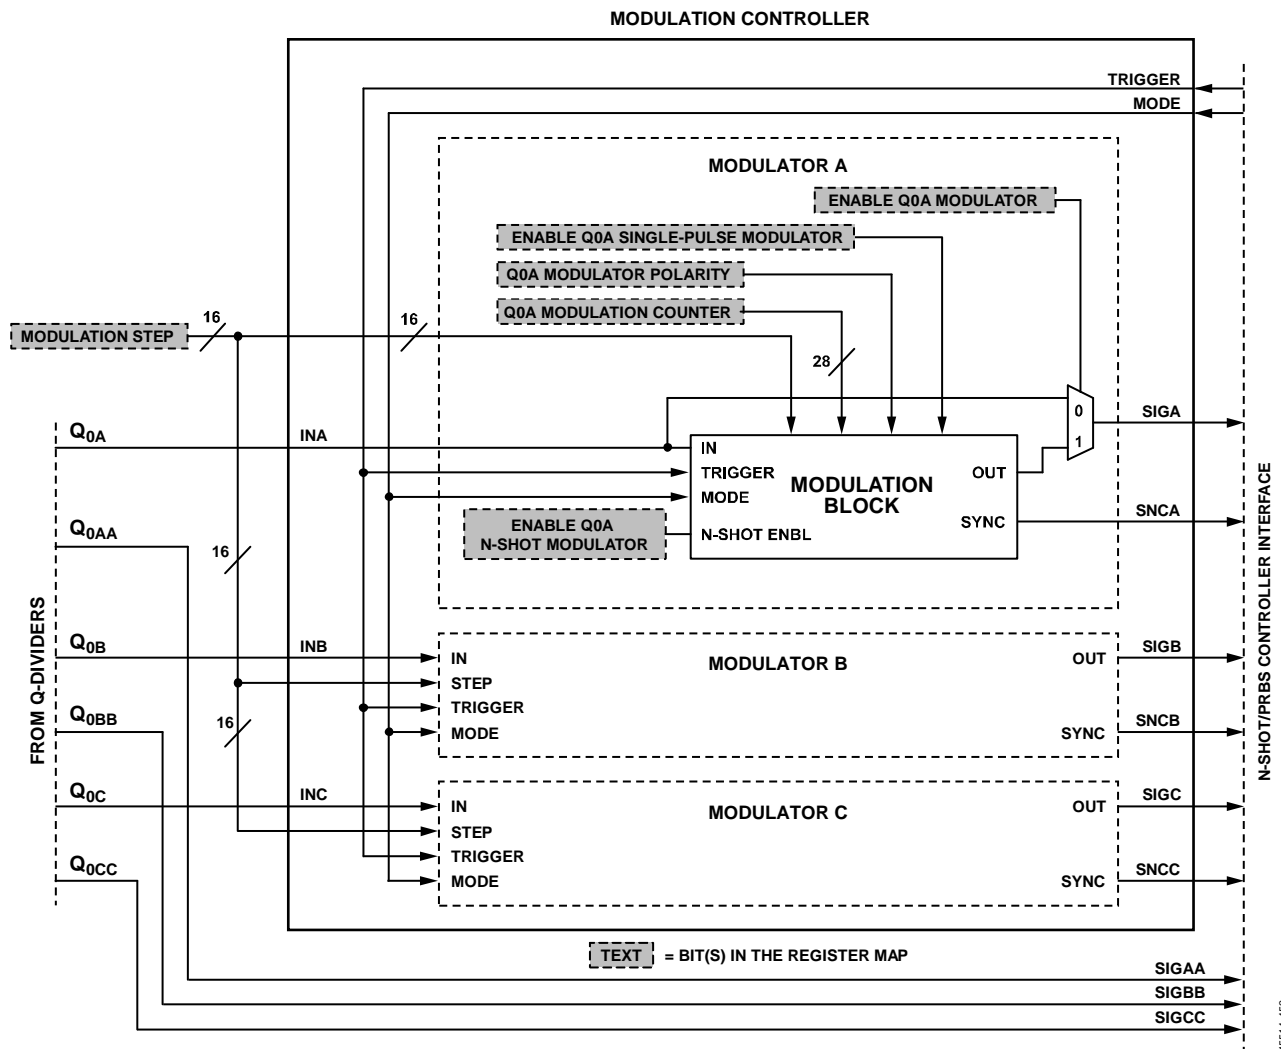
MODULATION CONTROLLER

TRIGGER
MODE

MODULATOR A

ENABLE Q0A MODULATOR
ENABLE Q0A SINGLE-PULSE MODULATOR
Q0A MODULATOR POLARITY
Q0A MODULATION COUNTER

MODULATION STEP
16
16
28

$Q_{0A}$
INA
IN
TRIGGER
MODE
MODULATION BLOCK
OUT
SYNC
0
1
SIGA
SNCA

ENABLE Q0A N-SHOT MODULATOR
N-SHOT ENBL

$Q_{0AA}$
16

FROM Q-DIVIDERS

$Q_{0B}$
INB
IN
STEP
TRIGGER
MODE
MODULATOR B
OUT
SYNC
SIGB
SNCB

$Q_{0BB}$
16

$Q_{0C}$
INC
IN
STEP
TRIGGER
MODE
MODULATOR C
OUT
SYNC
SIGC
SNCC

$Q_{0CC}$

N-SHOT/PRBS CONTROLLER INTERFACE

TEXT = BIT(S) IN THE REGISTER MAP

SIGAA
SIGBB
SIGCC

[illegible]